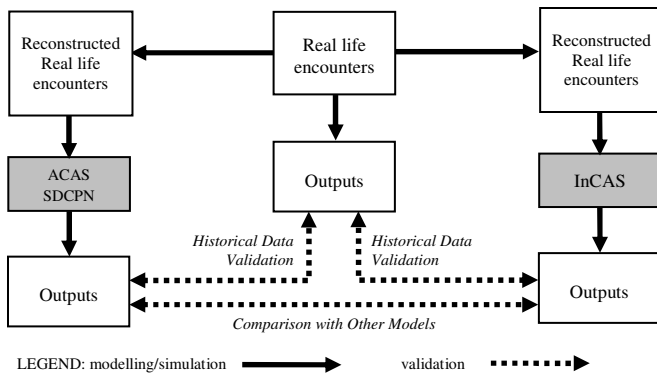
Reconstructed Real life encounters

Real life encounters

Reconstructed Real life encounters

ACAS SDCPN

Outputs

InCAS

Historical Data Validation

Historical Data Validation

Outputs

Outputs

Comparison with Other Models

LEGEND: modelling/simulation

validation